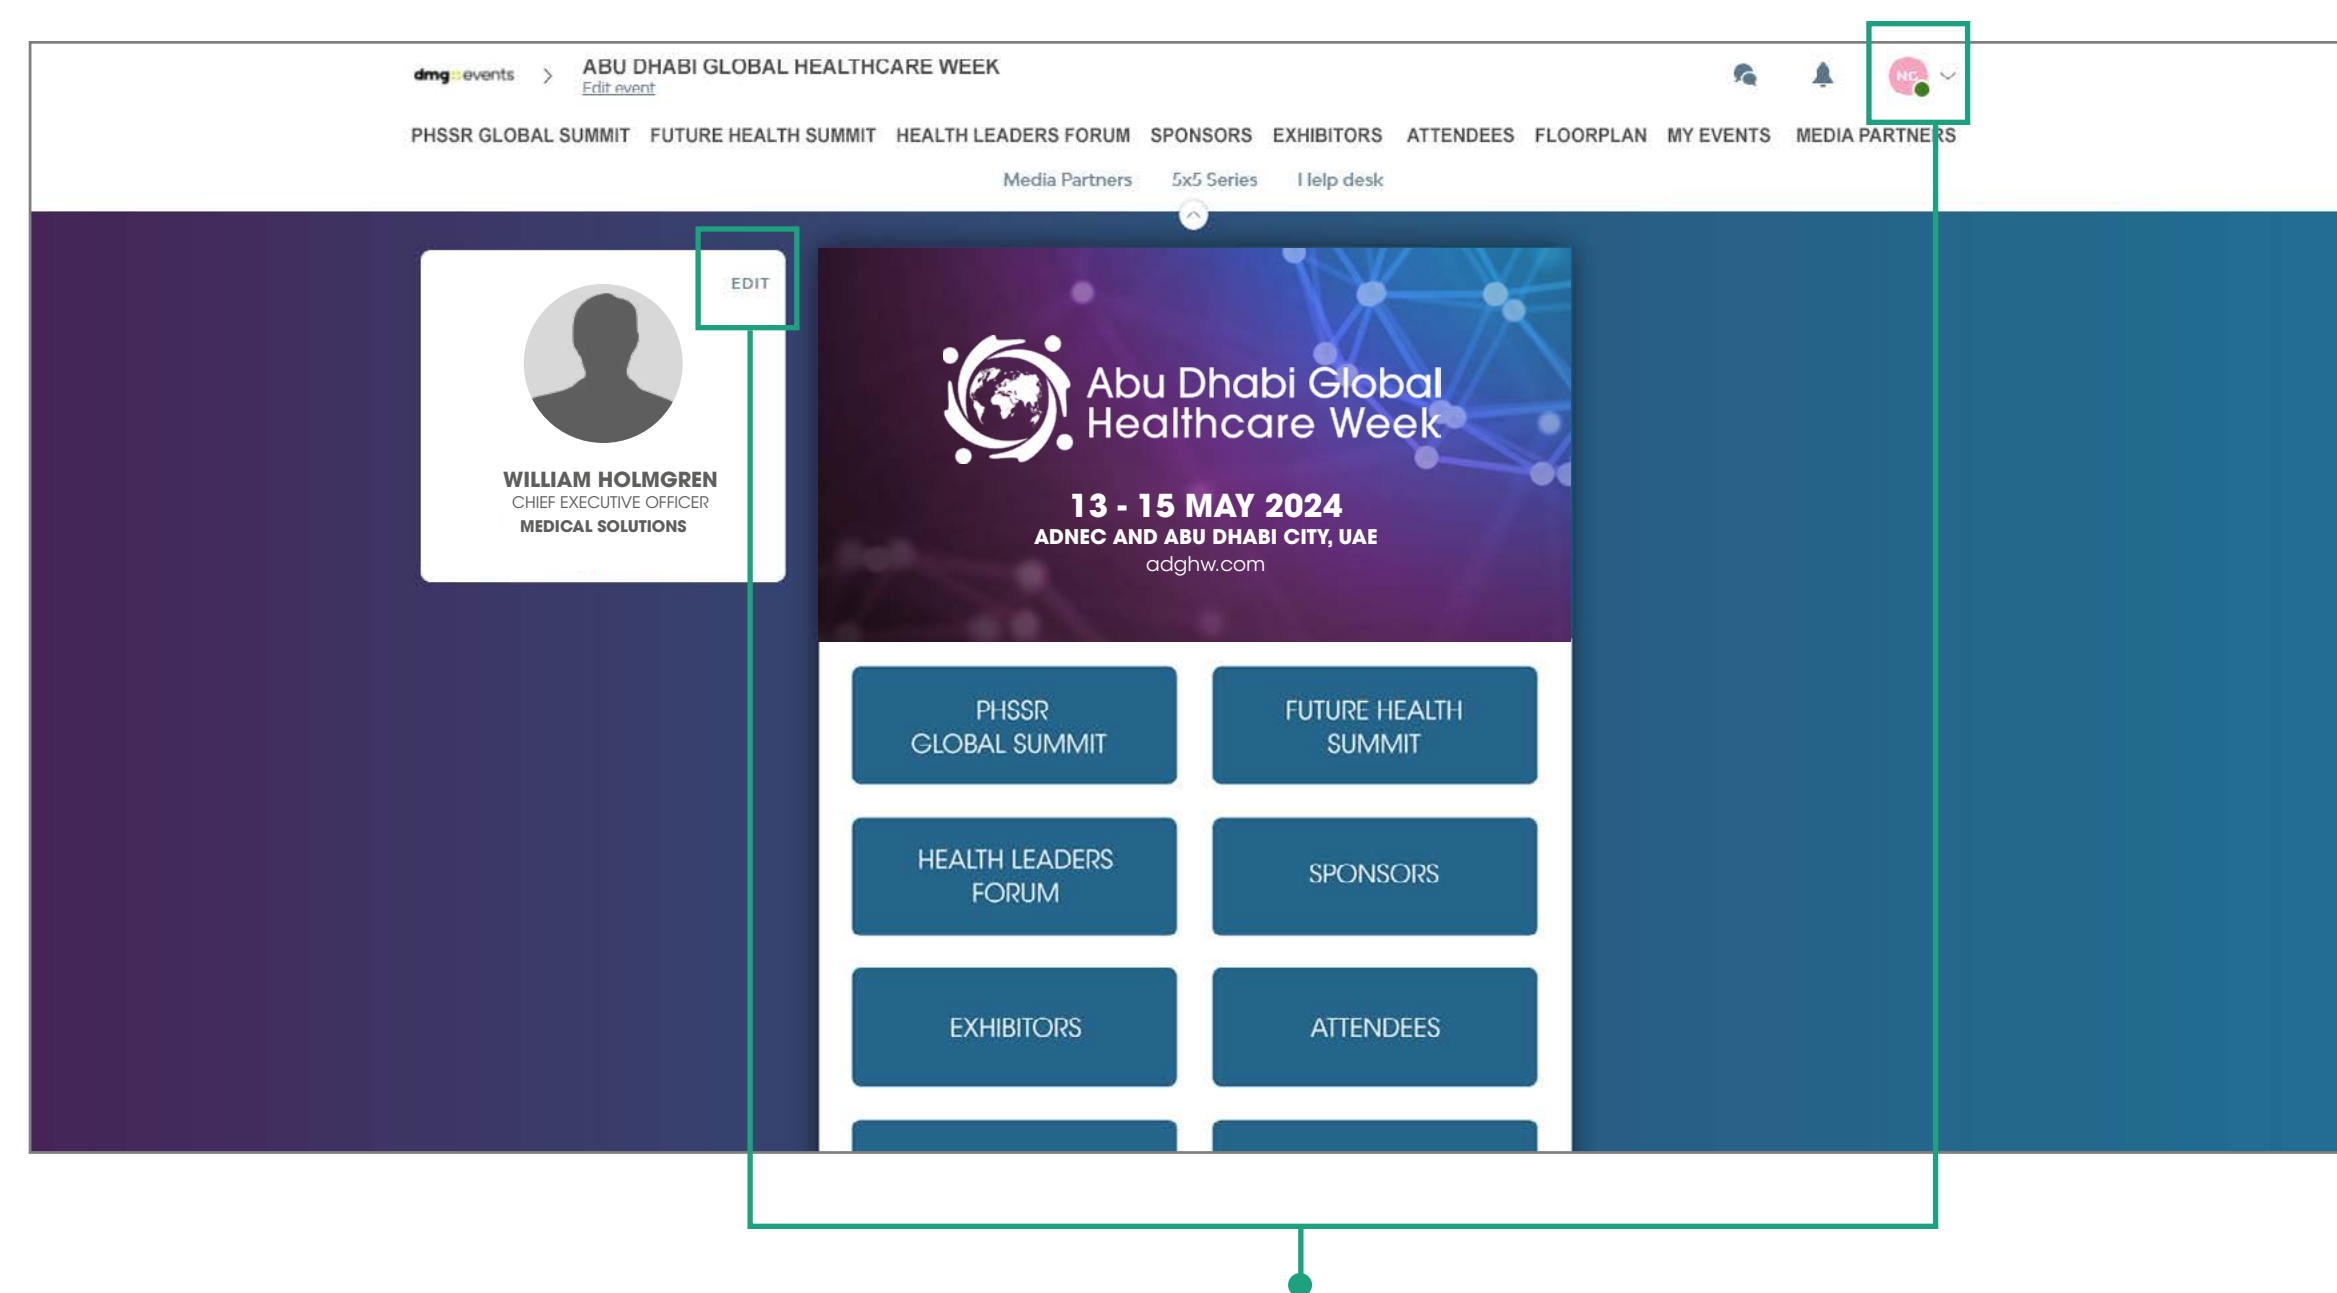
dmg::events > ABU DHABI GLOBAL HEALTHCARE WEEK
Edit event

NC

PHSSR GLOBAL SUMMIT FUTURE HEALTH SUMMIT HEALTH LEADERS FORUM SPONSORS EXHIBITORS ATTENDEES FLOORPLAN MY EVENTS MEDIA PARTNERS

Media Partners 5x5 Series Help desk

EDIT

WILLIAM HOLMGREN
CHIEF EXECUTIVE OFFICER
MEDICAL SOLUTIONS

Abu Dhabi Global Healthcare Week

13 - 15 MAY 2024
ADNEC AND ABU DHABI CITY, UAE
adghw.com

PHSSR GLOBAL SUMMIT

FUTURE HEALTH SUMMIT

HEALTH LEADERS FORUM

SPONSORS

EXHIBITORS

ATTENDEES